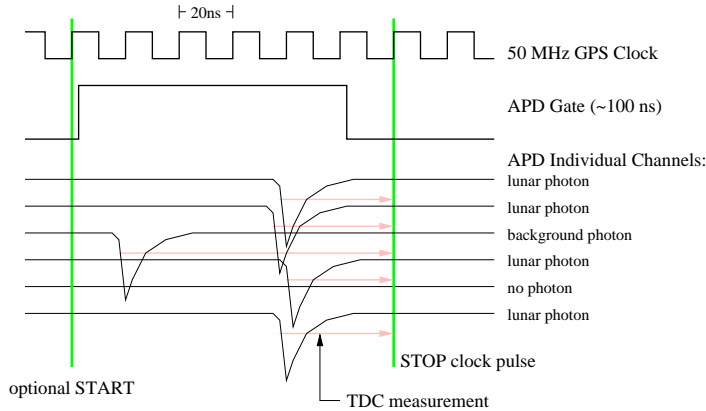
⊢ 20ns ⊣

50 MHz GPS Clock

APD Gate (~100 ns)

APD Individual Channels:
lunar photon
lunar photon
background photon
lunar photon
no photon
lunar photon

STOP clock pulse

optional START

TDC measurement